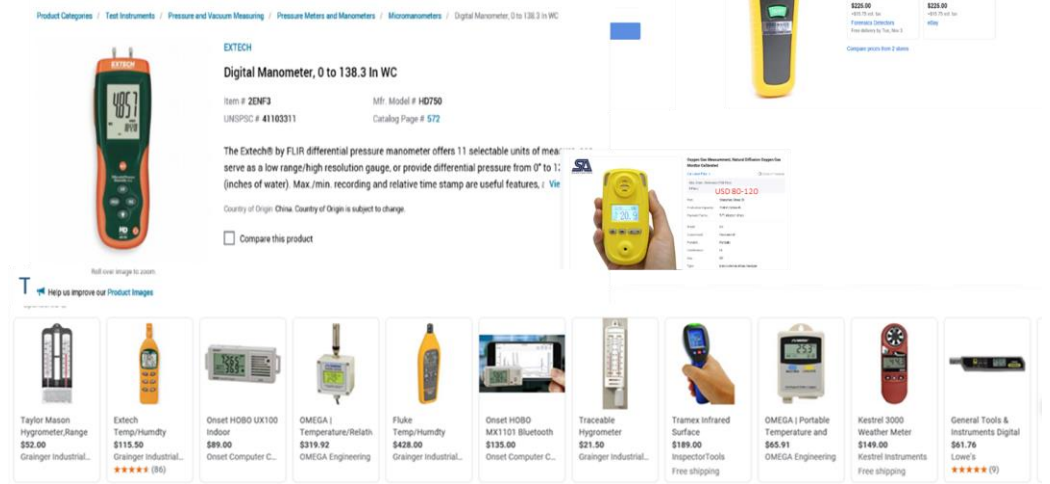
Product Categories / Test Instruments / Pressure and Vacuum Measuring / Pressure Meters and Manometers / Micromanometers / Digital Manometer, 0 to 138.3 In WC

EXTECH

Digital Manometer, 0 to 138.3 In WC

Item # 2ENF3
Mfr. Model # HD750
UNSPSC # 41103311
Catalog Page # 572

The Extech® by FLIR differential pressure manometer offers 11 selectable units of mea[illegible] serve as a low range/high resolution gauge, or provide differential pressure from 0" to 1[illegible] (inches of water). Max./min. recording and relative time stamp are useful features, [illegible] Vie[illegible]

Country of Origin China. Country of Origin is subject to change.

Compare this product

Roll over image to zoom

T

Help us improve our Product Images

$225.00
Forensics Detectors
$225.00
eBay
Compare prices from 2 stores

USD 80-120

Taylor Mason Hygrometer,Range
$52.00
Grainger Industrial...

Extech Temp/Humdty
$115.50
Grainger Industrial...
(86)

Onset HOBO UX100 Indoor
$89.00
Onset Computer C...

OMEGA | Temperature/Relativ
$319.92
OMEGA Engineering

Fluke Temp/Humdty
$428.00
Grainger Industrial...

Onset HOBO MX1101 Bluetooth
$135.00
Onset Computer C...

Traceable Hygrometer
$21.50
Grainger Industrial...

Tramex Infrared Surface
$189.00
InspectorTools
Free shipping

OMEGA | Portable Temperature and
$65.91
OMEGA Engineering

Kestrel 3000 Weather Meter
$149.00
Kestrel Instruments
Free shipping

General Tools & Instruments Digital
$61.76
Lowe's
(9)